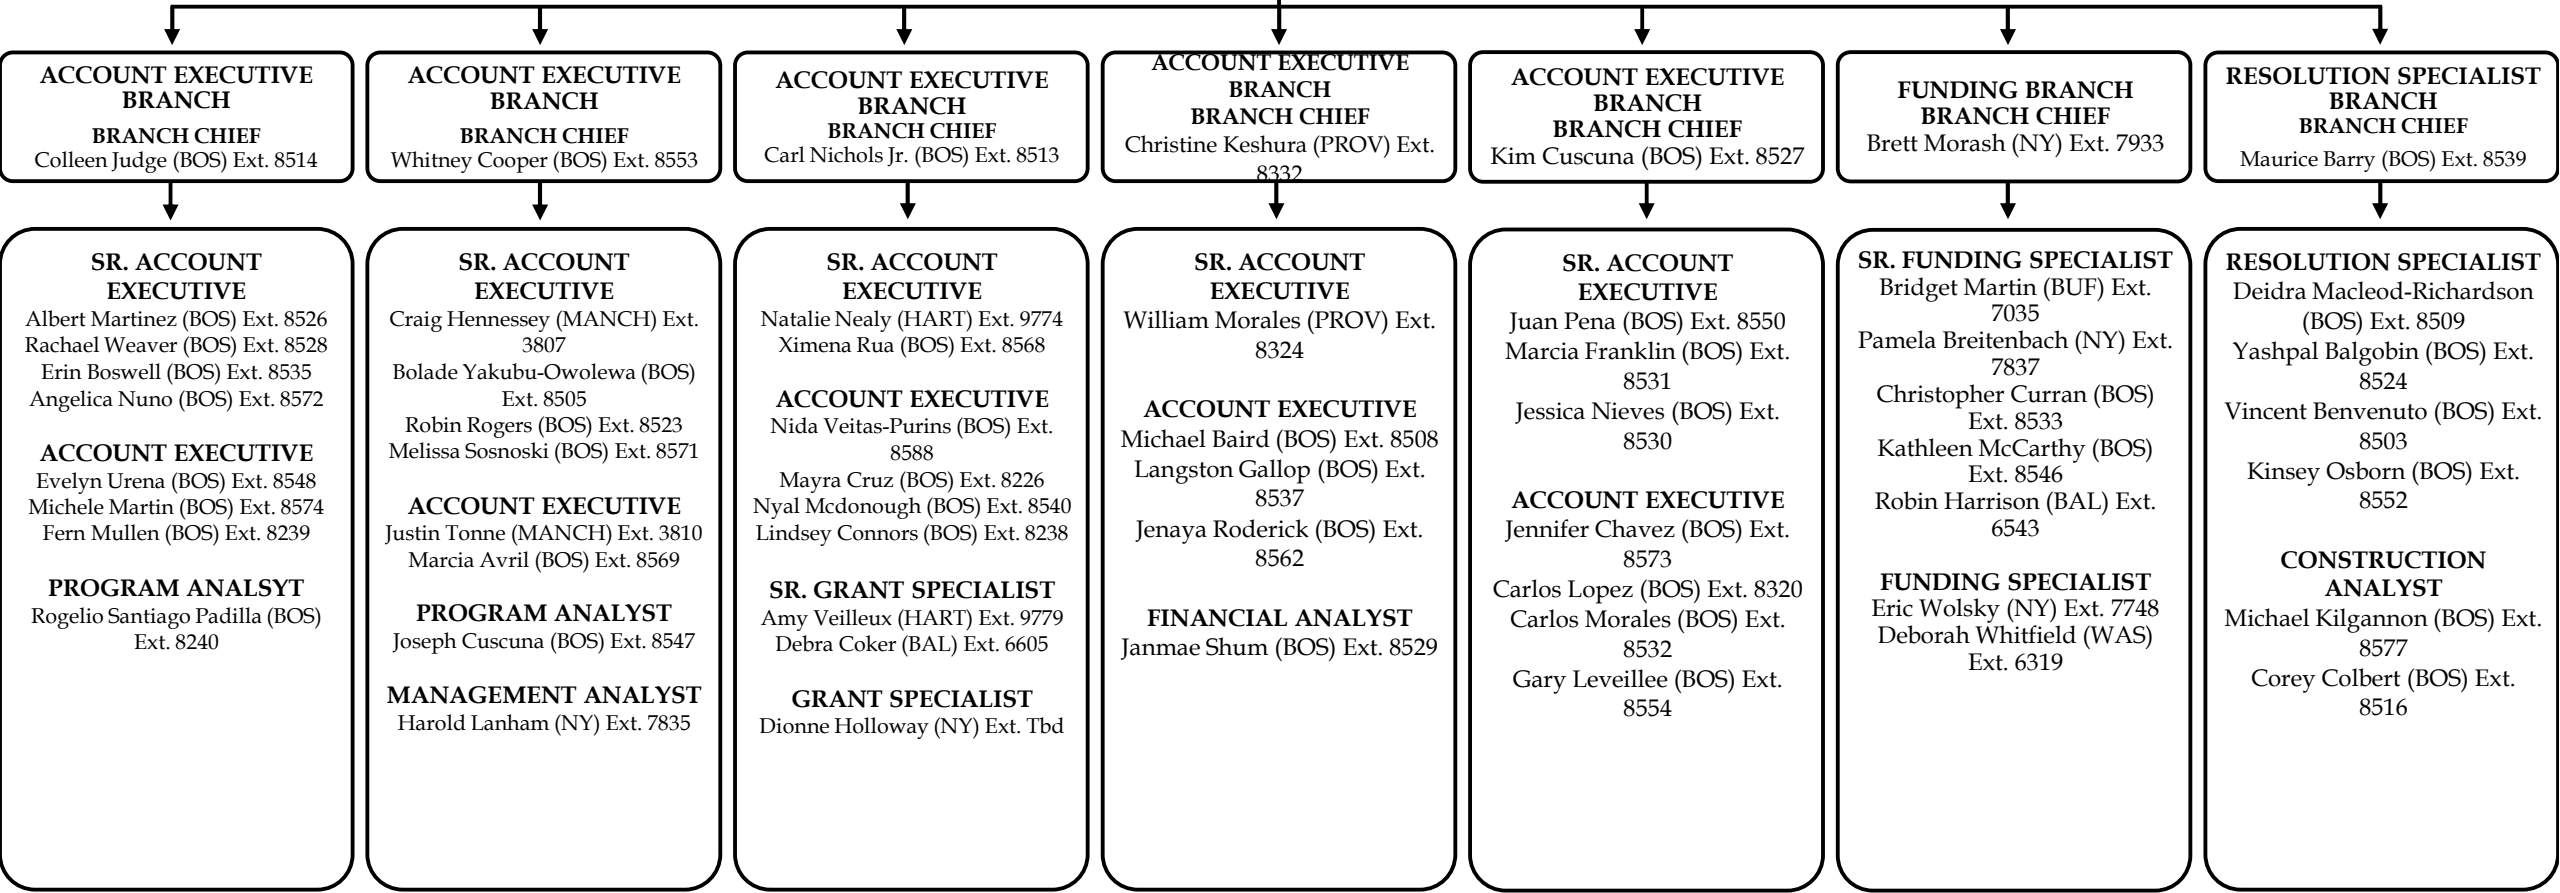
ACCOUNT EXECUTIVE BRANCH
BRANCH CHIEF
Colleen Judge (BOS) Ext. 8514

SR. ACCOUNT EXECUTIVE
Albert Martinez (BOS) Ext. 8526
Rachael Weaver (BOS) Ext. 8528
Erin Boswell (BOS) Ext. 8535
Angelica Nuno (BOS) Ext. 8572

ACCOUNT EXECUTIVE
Evelyn Urena (BOS) Ext. 8548
Michele Martin (BOS) Ext. 8574
Fern Mullen (BOS) Ext. 8239

PROGRAM ANALSYT
Rogelio Santiago Padilla (BOS) Ext. 8240

ACCOUNT EXECUTIVE BRANCH
BRANCH CHIEF
Whitney Cooper (BOS) Ext. 8553

SR. ACCOUNT EXECUTIVE
Craig Hennessey (MANCH) Ext. 3807
Bolade Yakubu-Owolewa (BOS) Ext. 8505
Robin Rogers (BOS) Ext. 8523
Melissa Sosnoski (BOS) Ext. 8571

ACCOUNT EXECUTIVE
Justin Tonne (MANCH) Ext. 3810
Marcia Avril (BOS) Ext. 8569

PROGRAM ANALYST
Joseph Cuscuna (BOS) Ext. 8547

MANAGEMENT ANALYST
Harold Lanham (NY) Ext. 7835

ACCOUNT EXECUTIVE BRANCH
BRANCH CHIEF
Carl Nichols Jr. (BOS) Ext. 8513

SR. ACCOUNT EXECUTIVE
Natalie Nealy (HART) Ext. 9774
Ximena Rua (BOS) Ext. 8568

ACCOUNT EXECUTIVE
Nida Veitas-Purins (BOS) Ext. 8588
Mayra Cruz (BOS) Ext. 8226
Nyal Mcdonough (BOS) Ext. 8540
Lindsey Connors (BOS) Ext. 8238

SR. GRANT SPECIALIST
Amy Veilleux (HART) Ext. 9779
Debra Coker (BAL) Ext. 6605

GRANT SPECIALIST
Dionne Holloway (NY) Ext. Tbd

ACCOUNT EXECUTIVE BRANCH
BRANCH CHIEF
Christine Keshura (PROV) Ext. 8332

SR. ACCOUNT EXECUTIVE
William Morales (PROV) Ext. 8324

ACCOUNT EXECUTIVE
Michael Baird (BOS) Ext. 8508
Langston Gallop (BOS) Ext. 8537
Jenaya Roderick (BOS) Ext. 8562

FINANCIAL ANALYST
Janmae Shum (BOS) Ext. 8529

ACCOUNT EXECUTIVE BRANCH
BRANCH CHIEF
Kim Cuscuna (BOS) Ext. 8527

SR. ACCOUNT EXECUTIVE
Juan Pena (BOS) Ext. 8550
Marcia Franklin (BOS) Ext. 8531
Jessica Nieves (BOS) Ext. 8530

ACCOUNT EXECUTIVE
Jennifer Chavez (BOS) Ext. 8573
Carlos Lopez (BOS) Ext. 8320
Carlos Morales (BOS) Ext. 8532
Gary Leveillee (BOS) Ext. 8554

FUNDING BRANCH
BRANCH CHIEF
Brett Morash (NY) Ext. 7933

SR. FUNDING SPECIALIST
Bridget Martin (BUF) Ext. 7035
Pamela Breitenbach (NY) Ext. 7837
Christopher Curran (BOS) Ext. 8533
Kathleen McCarthy (BOS) Ext. 8546
Robin Harrison (BAL) Ext. 6543

FUNDING SPECIALIST
Eric Wolsky (NY) Ext. 7748
Deborah Whitfield (WAS) Ext. 6319

RESOLUTION SPECIALIST BRANCH
BRANCH CHIEF
Maurice Barry (BOS) Ext. 8539

RESOLUTION SPECIALIST
Deidra Macleod-Richardson (BOS) Ext. 8509
Yashpal Balgobin (BOS) Ext. 8524
Vincent Benvenuto (BOS) Ext. 8503
Kinsey Osborn (BOS) Ext. 8552

CONSTRUCTION ANALYST
Michael Kilgannon (BOS) Ext. 8577
Corey Colbert (BOS) Ext. 8516